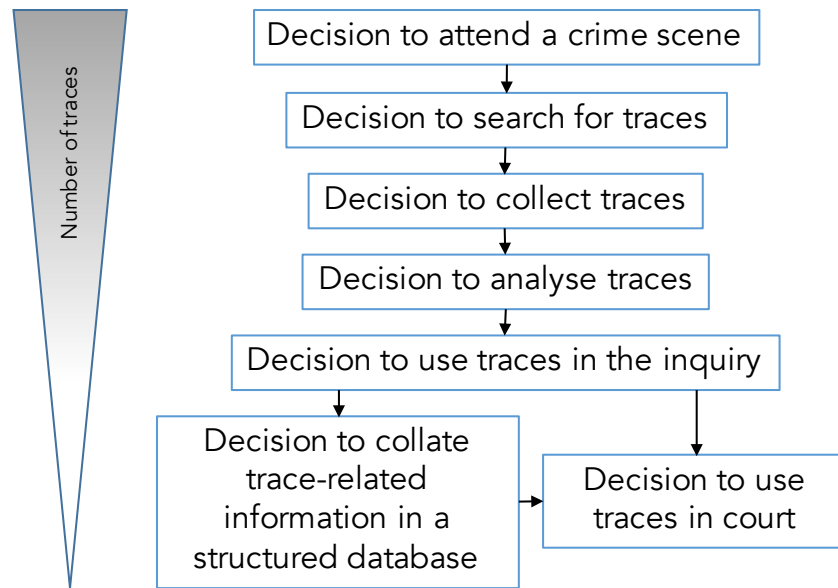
Number of traces

Decision to attend a crime scene

Decision to search for traces

Decision to collect traces

Decision to analyse traces

Decision to use traces in the inquiry

Decision to collate trace-related information in a structured database

Decision to use traces in court